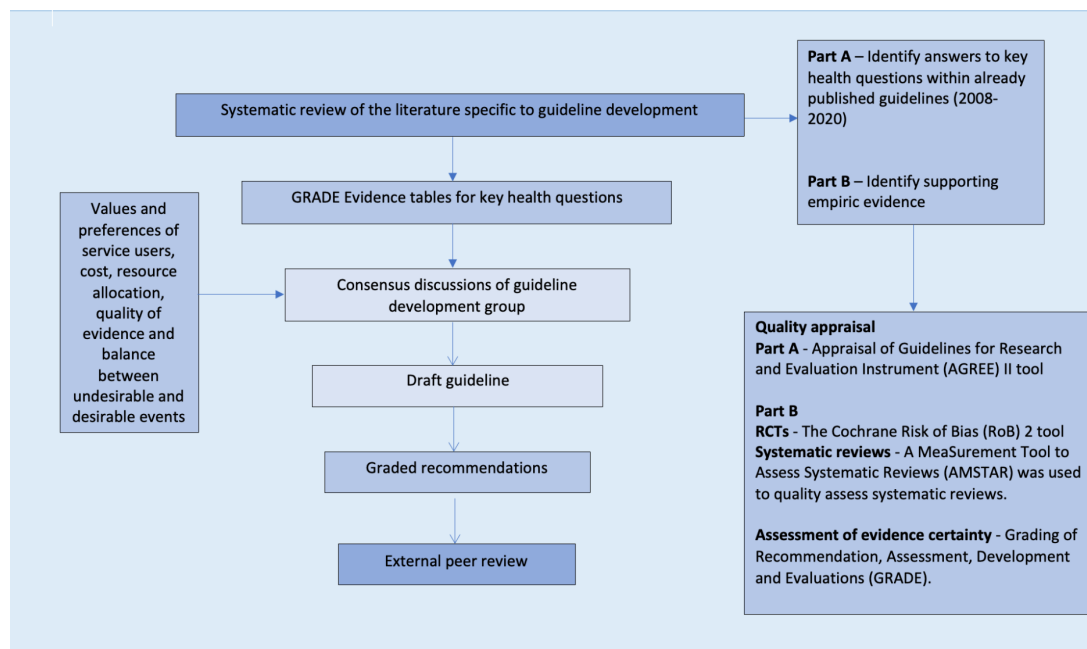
Systematic review of the literature specific to guideline development

Part A – Identify answers to key health questions within already published guidelines (2008-2020)

Part B – Identify supporting empiric evidence

GRADE Evidence tables for key health questions

Values and preferences of service users, cost, resource allocation, quality of evidence and balance between undesirable and desirable events

Consensus discussions of guideline development group

Draft guideline

Graded recommendations

External peer review

Quality appraisal
Part A - Appraisal of Guidelines for Research and Evaluation Instrument (AGREE) II tool

Part B
RCTs - The Cochrane Risk of Bias (RoB) 2 tool
Systematic reviews - A MeaSurement Tool to Assess Systematic Reviews (AMSTAR) was used to quality assess systematic reviews.

Assessment of evidence certainty - Grading of Recommendation, Assessment, Development and Evaluations (GRADE).